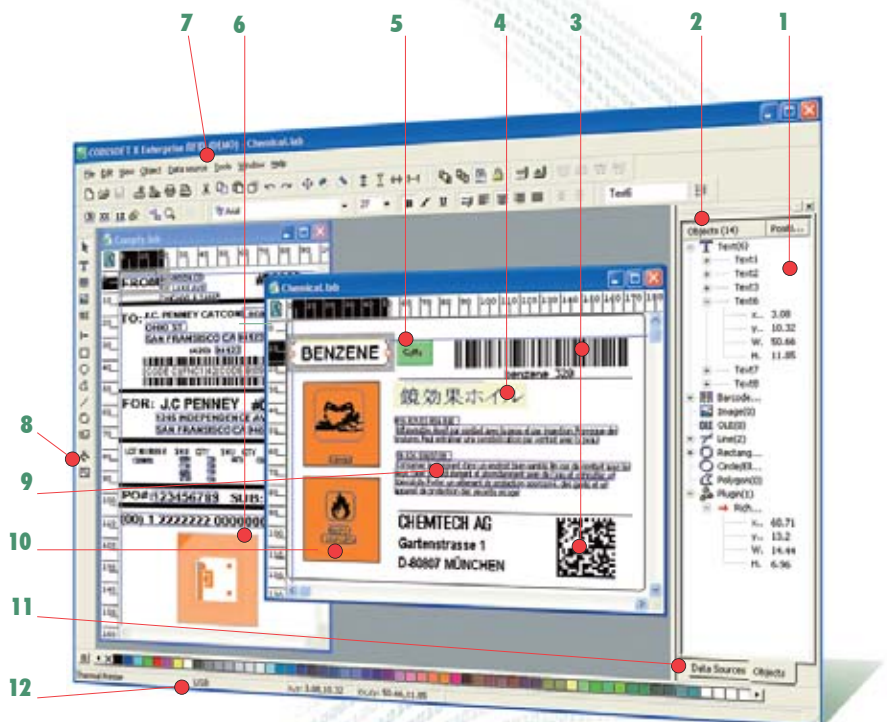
7
6
5
4
3
2
1

CODESOFT 8 Enterprise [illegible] - Chemical.lab

File Edit View Object Data source Tools Window Help

Text6

Arial

Objects (14)
Points

Text(6)
Text1
Text2
Text3
Text6
X. 3.08
Y. 10.32
W. 50.66
H. 11.85
Text7
Text8
Barcode...
Image(0)
OLE(0)
Line(2)
Rectang...
Circle(0)...
Polygon(0)
Plugin(1)
Rich...
X. 60.71
Y. 13.2
W. 14.44
H. 6.96

Sample.lab

FROM
TO: J.C PENNEY CATCO
SAN FRANCISCO CA
FOR: J.C PENNEY
SAN FRANCISCO CA
PO#123456789 SUB:
(00) 1 2222222 000000

Chemical.lab

BENZENE
benzene 320

CHEMTECH AG
Gartenstrasse 1
D-80807 MÜNCHEN

8
9
10
11
12

Data Sources
Objects

USB